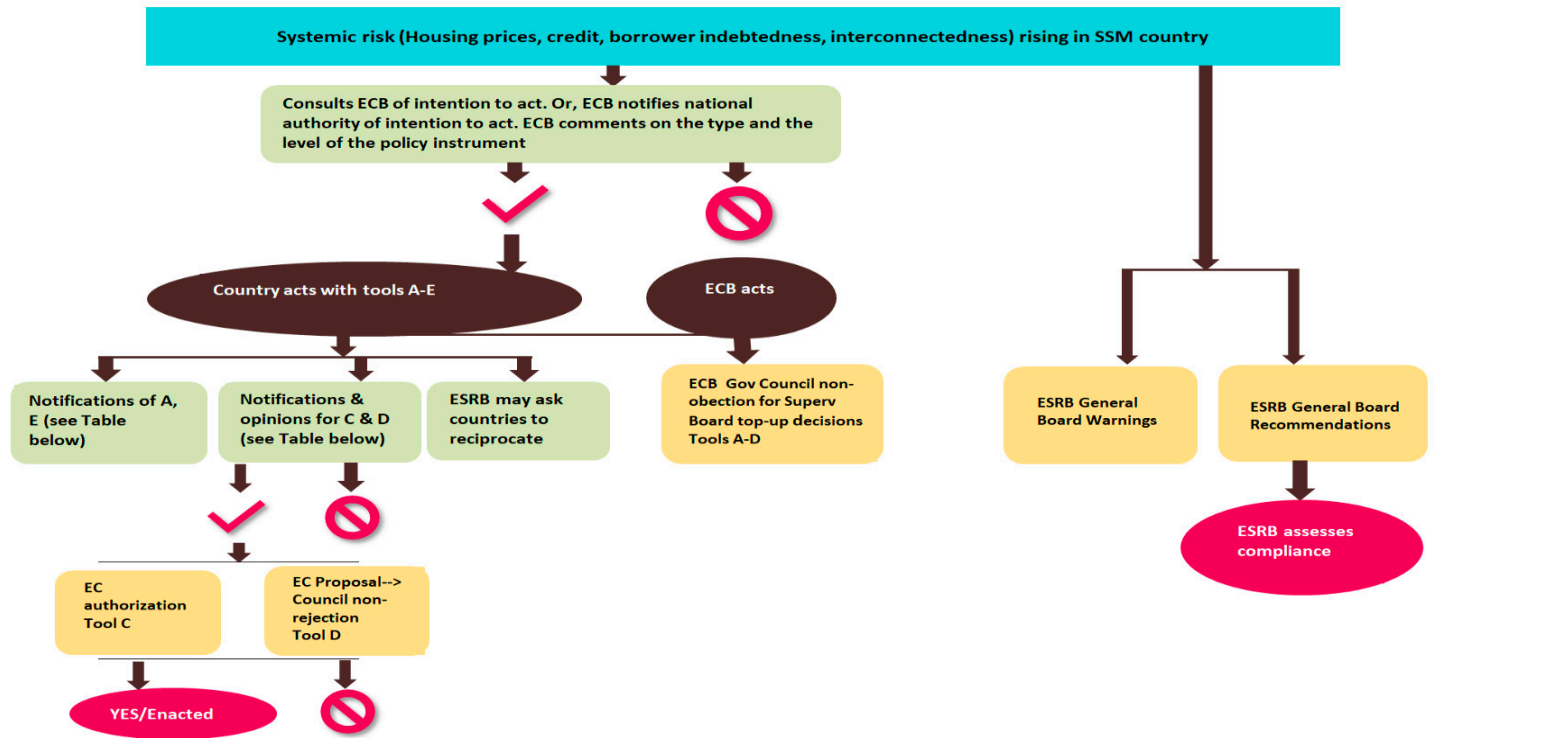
Systemic risk (Housing prices, credit, borrower indebtedness, interconnectedness) rising in SSM country

Consults ECB of intention to act. Or, ECB notifies national authority of intention to act. ECB comments on the type and the level of the policy instrument

Country acts with tools A-E

ECB acts

Notifications of A, E (see Table below)

Notifications & opinions for C & D (see Table below)

ESRB may ask countries to reciprocate

ECB Gov Council non-obection for Superv Board top-up decisions Tools A-D

ESRB General Board Warnings

ESRB General Board Recommendations

ESRB assesses compliance

EC authorization Tool C

EC Proposal--> Council non-rejection Tool D

YES/Enacted